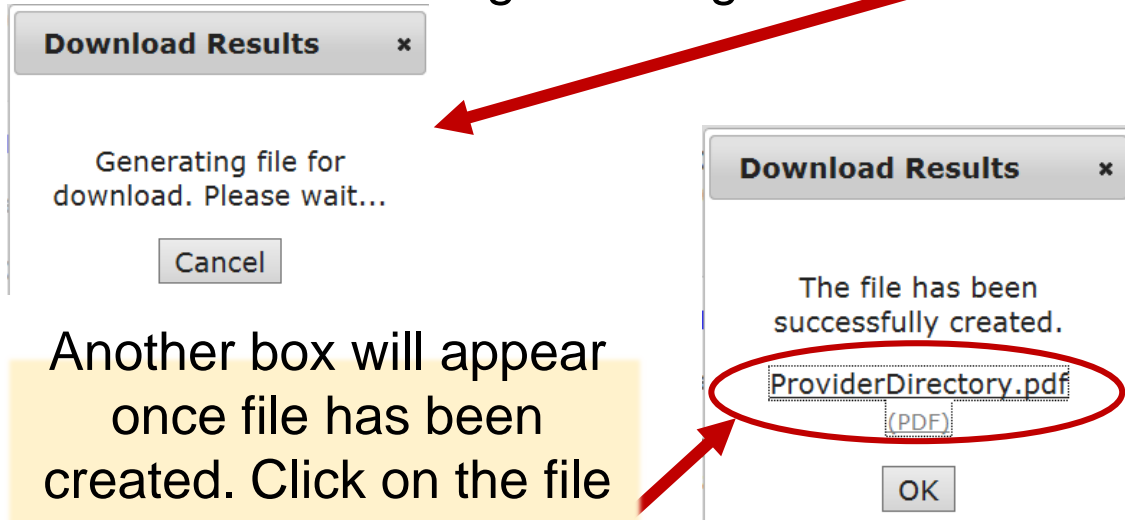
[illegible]

Download Results ×

Generating file for download. Please wait...

Cancel

Download Results ×

The file has been successfully created.

ProviderDirectory.pdf
(PDF)

OK

Another box will appear once file has been created. Click on the file